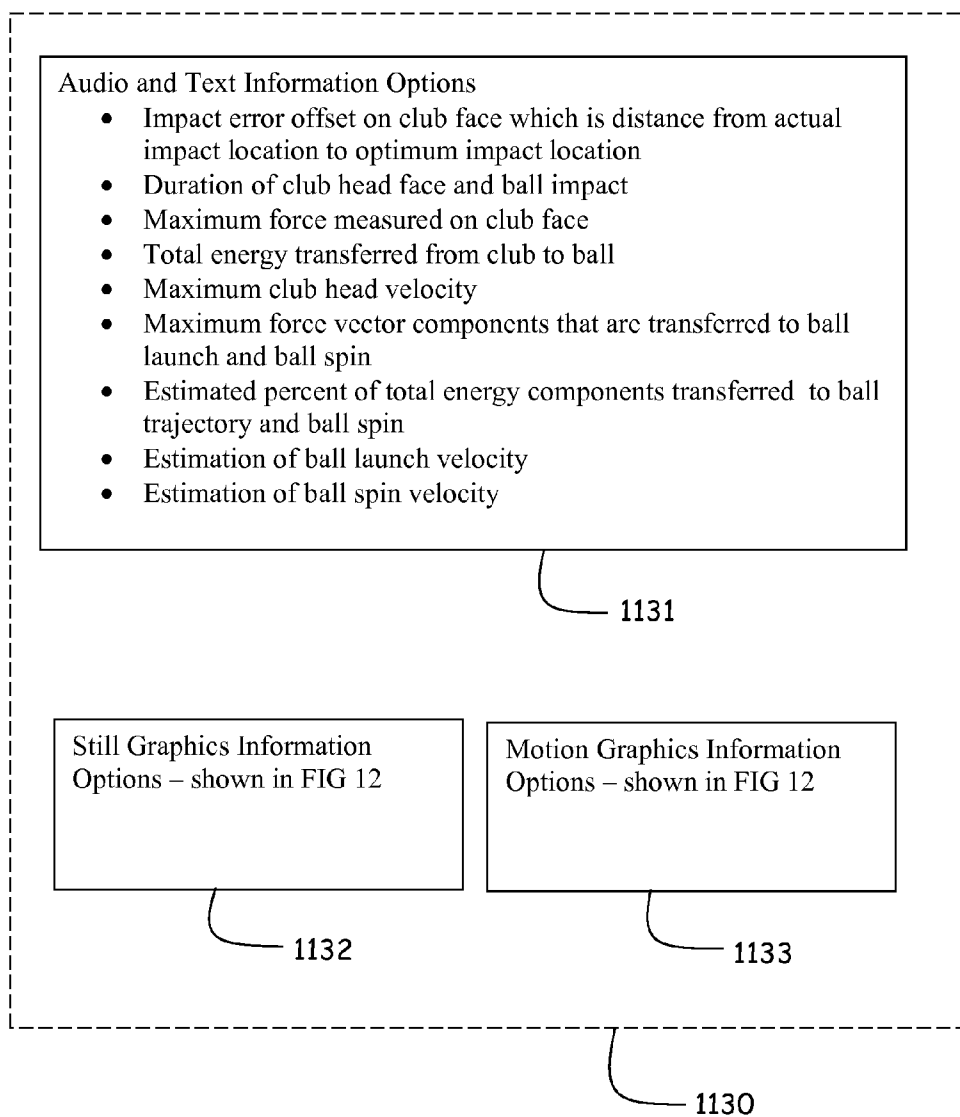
Audio and Text Information Options

- Impact error offset on club face which is distance from actual impact location to optimum impact location
- Duration of club head face and ball impact
- Maximum force measured on club face
- Total energy transferred from club to ball
- Maximum club head velocity
- Maximum force vector components that are transferred to ball launch and ball spin
- Estimated percent of total energy components transferred to ball trajectory and ball spin
- Estimation of ball launch velocity
- Estimation of ball spin velocity

1131

Still Graphics Information Options – shown in FIG 12

Motion Graphics Information Options – shown in FIG 12

1132

1133

1130